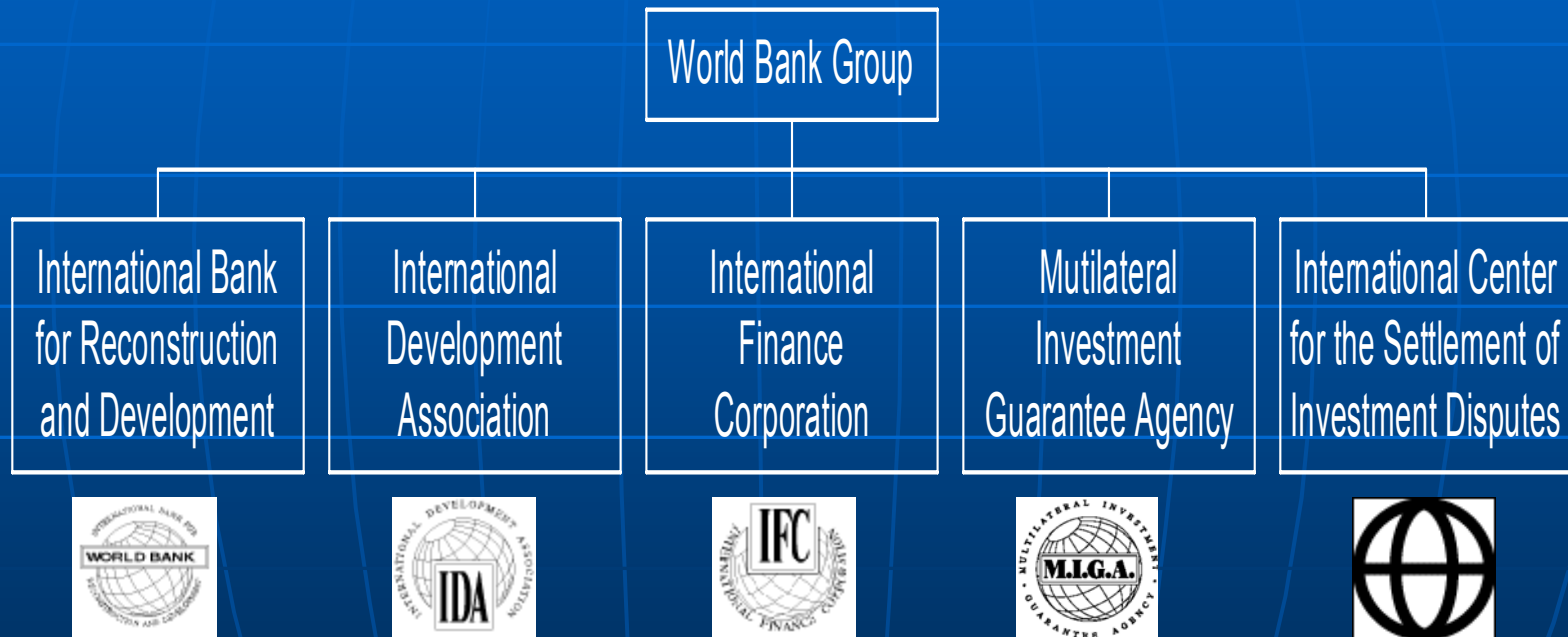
World Bank Group

International Bank for Reconstruction and Development

International Development Association

International Finance Corporation

Mutilateral Investment Guarantee Agency

International Center for the Settlement of Investment Disputes

INTERNATIONAL BANK FOR WORLD BANK RECONSTRUCTION AND DEVELOPMENT

INTERNATIONAL DEVELOPMENT ASSOCIATION IDA

IFC INTERNATIONAL FINANCE CORPORATION

MULTILATERAL INVESTMENT M.I.G.A. GUARANTEE AGENCY